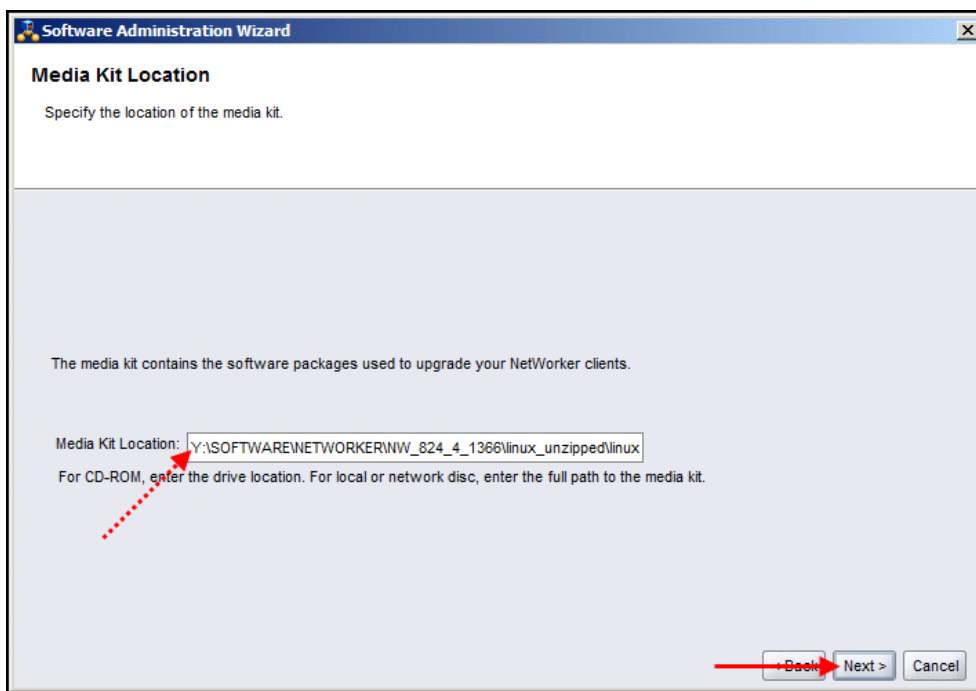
Software Administration Wizard

Media Kit Location

Specify the location of the media kit.

The media kit contains the software packages used to upgrade your NetWorker clients.

Media Kit Location: Y:\SOFTWARE\NETWORKER\NW_824_4_1366\linux_unzipped\linux

For CD-ROM, enter the drive location. For local or network disc, enter the full path to the media kit.

< Back Next > Cancel